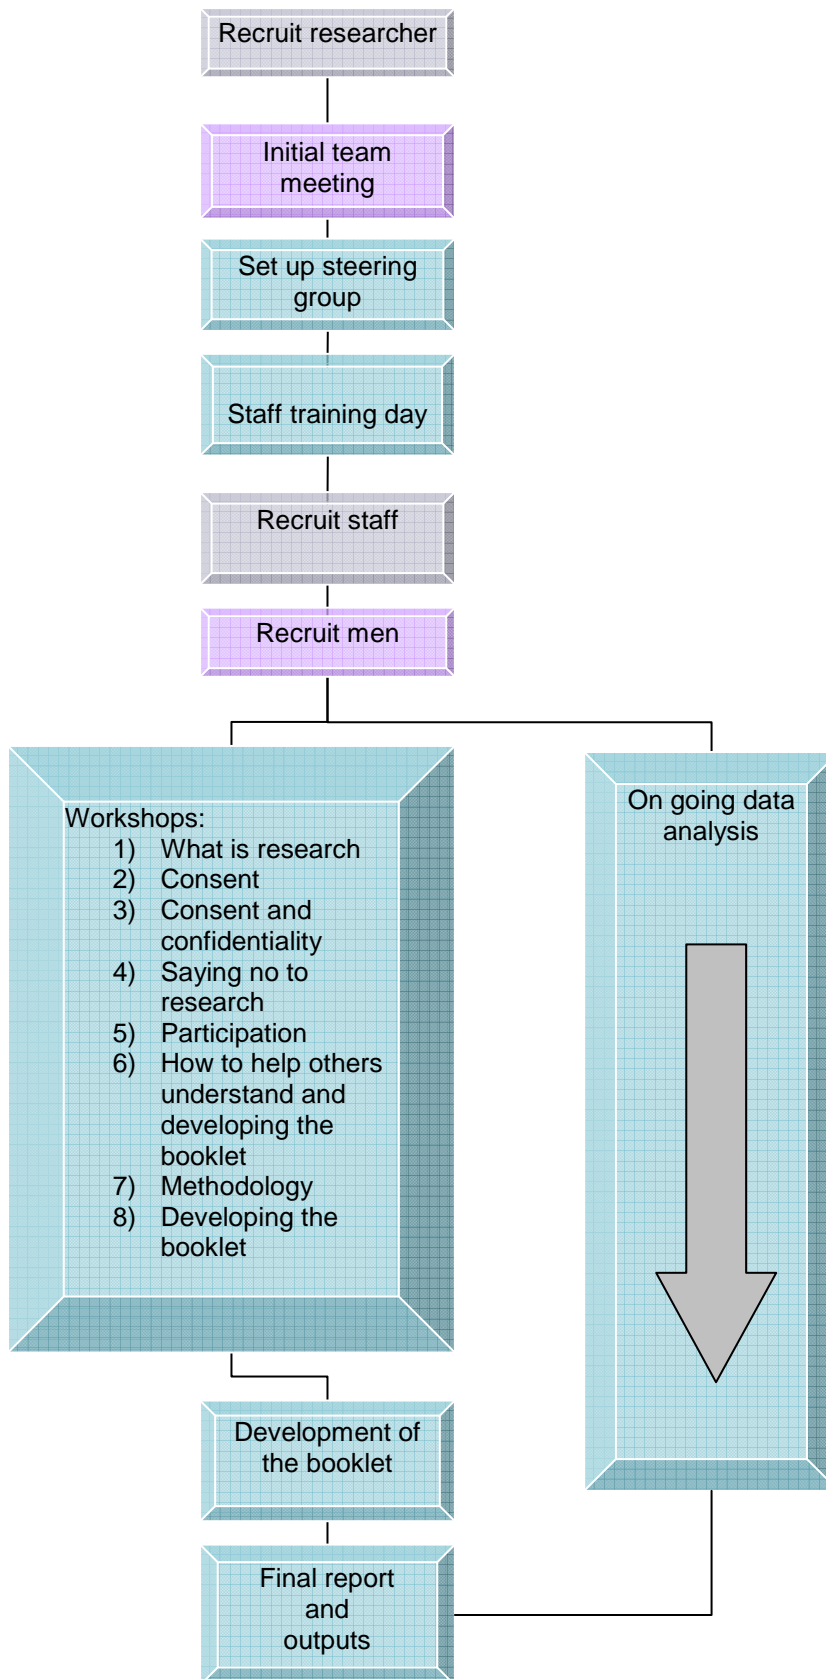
Recruit researcher

Initial team meeting

Set up steering group

Staff training day

Recruit staff

Recruit men

Workshops:
1) What is research
2) Consent
3) Consent and confidentiality
4) Saying no to research
5) Participation
6) How to help others understand and developing the booklet
7) Methodology
8) Developing the booklet

On going data analysis

Development of the booklet

Final report and outputs